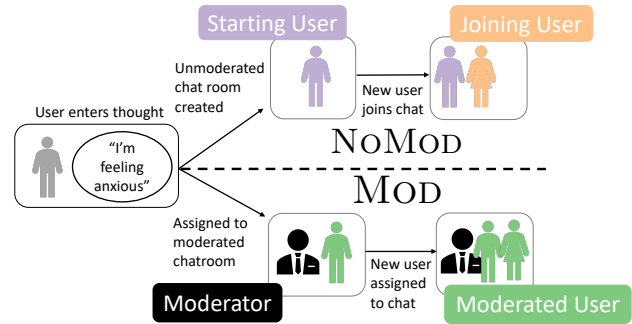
Starting User

Joining User

User enters thought

"I'm feeling anxious"

Unmoderated chat room created

New user joins chat

NoMod

Mod

Assigned to moderated chatroom

New user assigned to chat

Moderator

Moderated User